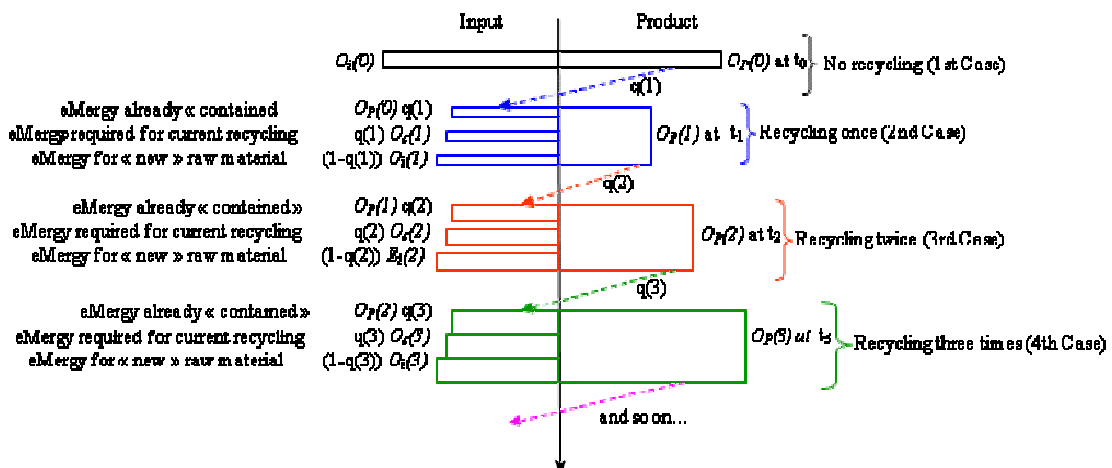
Input

Product

$O_i(0)$

$O_P(0)$ at $t_0$

No recycling (1st Case)

q(1)

eMergy already « contained

$O_P(0)$ q(1)

eMergy required for current recycling

q(1) $O_r(1)$

eMergy for « new » raw material

(1-q(1)) $O_i(1)$

$O_P(1)$ at $t_1$

Recycling once (2nd Case)

q(2)

eMergy already « contained»

$O_P(1)$ q(2)

eMergy required for current recycling

q(2) $O_r(2)$

eMergy for « new » raw material

(1-q(2)) $E_i(2)$

$O_P(2)$ at $t_2$

Recycling twice (3rd Case)

q(3)

eMergy already « contained»

$O_P(2)$ q(3)

eMergy required for current recycling

q(3) $O_r(3)$

eMergy for « new » raw material

(1-q(3)) $O_i(3)$

$O_P(3)$ at $t_3$

Recycling three times (4th Case)

and so on...